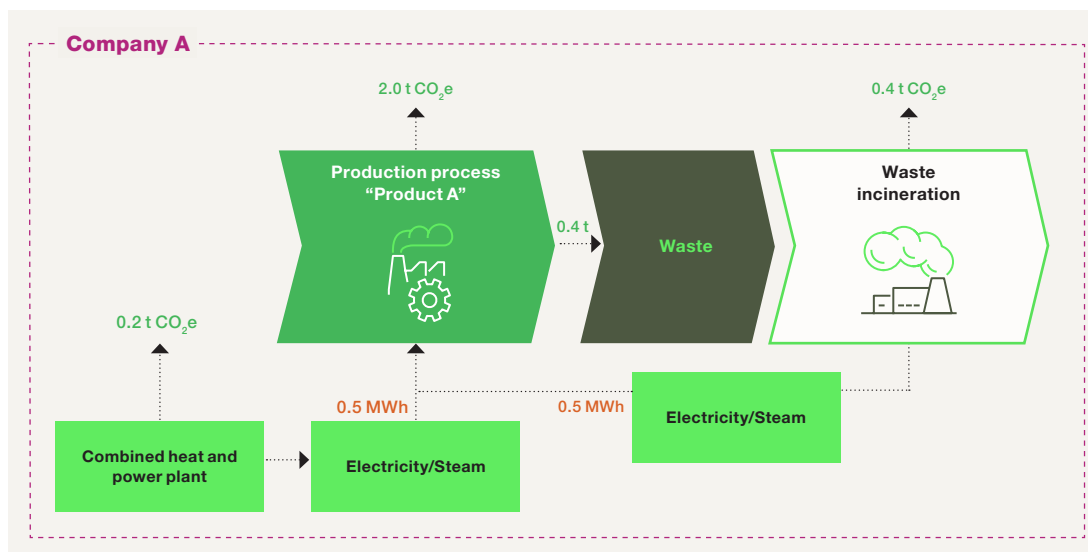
Company A

2.0 t $CO_2e$

0.4 t $CO_2e$

Production process "Product A"

0.4 t

Waste

Waste incineration

0.2 t $CO_2e$

0.5 MWh

0.5 MWh

Electricity/Steam

Combined heat and power plant

Electricity/Steam